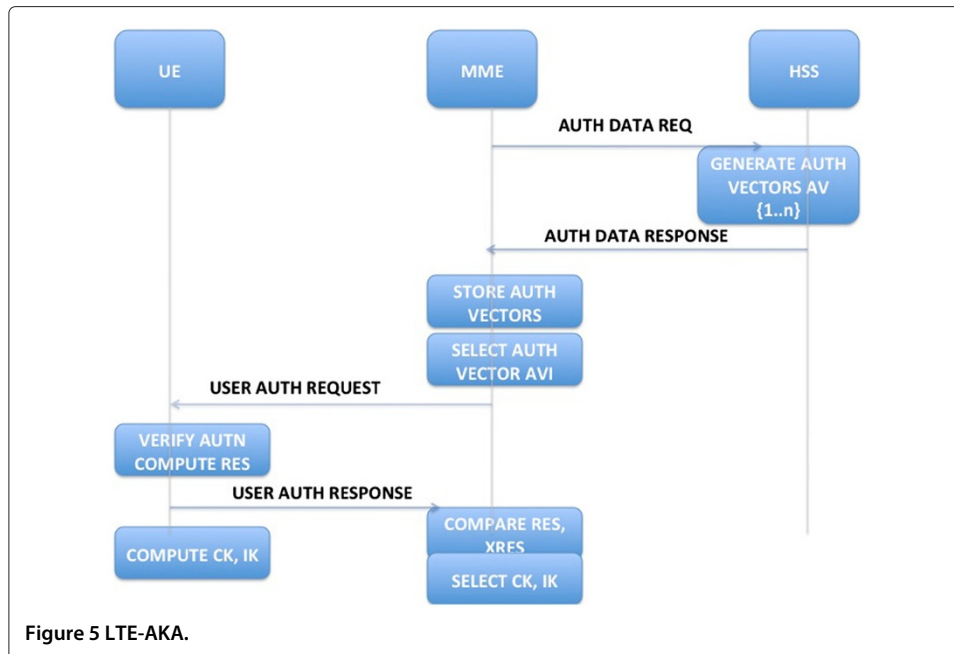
UE

MME

HSS

AUTH DATA REQ

GENERATE AUTH VECTORS AV {1..n}

AUTH DATA RESPONSE

STORE AUTH VECTORS

SELECT AUTH VECTOR AVI

USER AUTH REQUEST

VERIFY AUTN COMPUTE RES

USER AUTH RESPONSE

COMPARE RES, XRES

COMPUTE CK, IK

SELECT CK, IK

Figure 5 LTE-AKA.